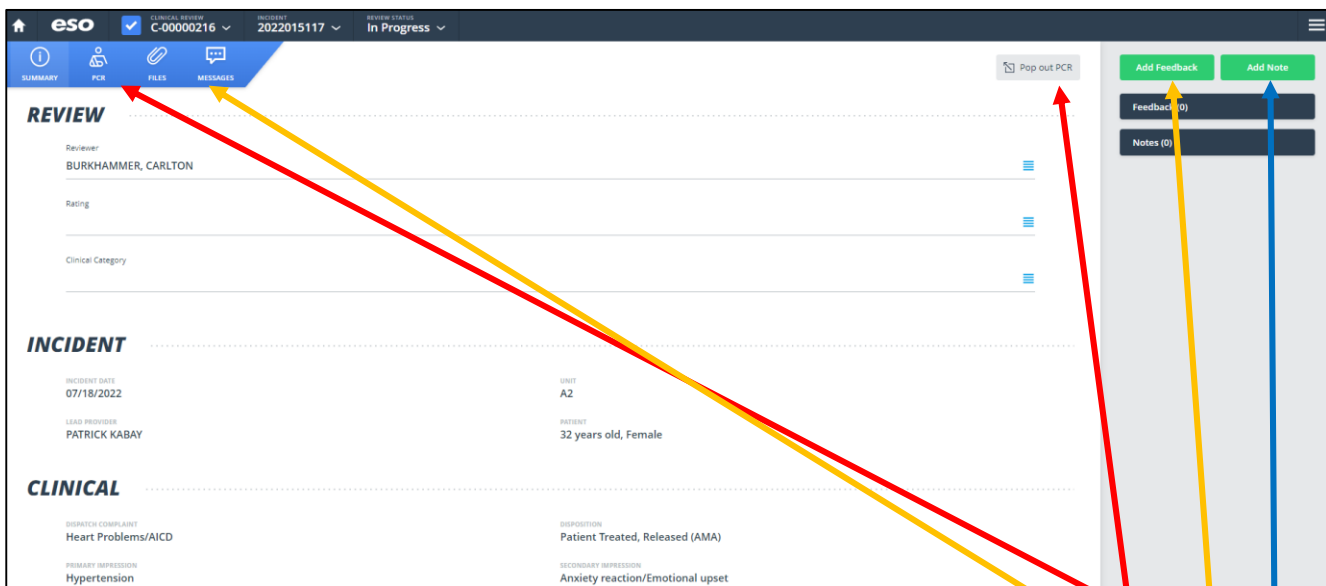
eso CLINICAL REVIEW C-00000216 INCIDENT 2022015117 REVIEW STATUS In Progress

SUMMARY PCR FILES MESSAGES

Pop out PCR

Add Feedback Add Note

Feedback (0)

Notes (0)

REVIEW

Reviewer
BURKHAMMER, CARLTON

Rating

Clinical Category

INCIDENT

INCIDENT DATE
07/18/2022

UNIT
A2

LEAD PROVIDER
PATRICK KABAY

PATIENT
32 years old, Female

CLINICAL

DISPATCH COMPLAINT
Heart Problems/AICD

DISPOSITION
Patient Treated, Released (AMA)

PRIMARY IMPRESSION
Hypertension

SECONDARY IMPRESSION
Anxiety reaction/Emotional upset